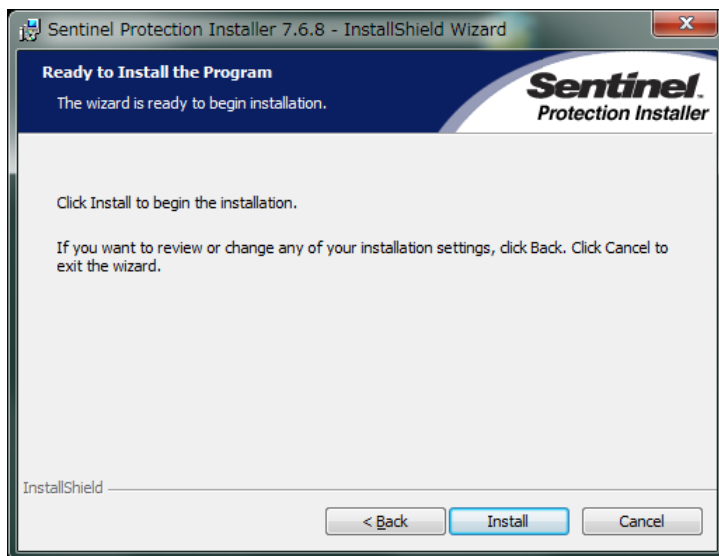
Sentinel Protection Installer 7.6.8 - InstallShield Wizard

Ready to Install the Program

The wizard is ready to begin installation.

Sentinel.
Protection Installer

Click Install to begin the installation.

If you want to review or change any of your installation settings, click Back. Click Cancel to exit the wizard.

InstallShield

< Back

Install

Cancel